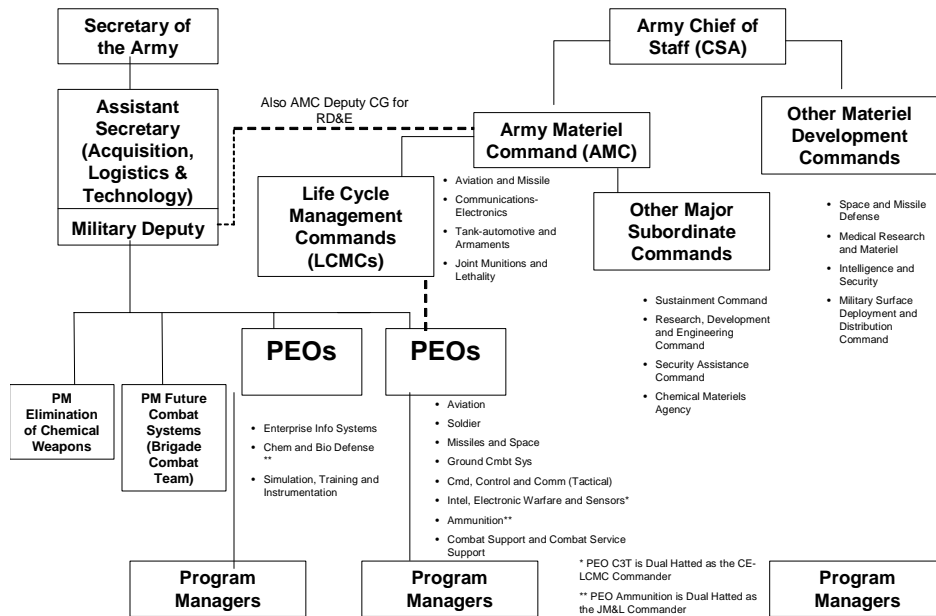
Secretary of the Army

Army Chief of Staff (CSA)

Assistant Secretary (Acquisition, Logistics & Technology)

Military Deputy

Also AMC Deputy CG for RD&E

Army Materiel Command (AMC)

Other Materiel Development Commands

Life Cycle Management Commands (LCMCs)

- Aviation and Missile
- Communications-Electronics
- Tank-automotive and Armaments
- Joint Munitions and Lethality

Other Major Subordinate Commands

- Space and Missile Defense
- Medical Research and Materiel
- Intelligence and Security
- Military Surface Deployment and Distribution Command

- Sustainment Command
- Research, Development and Engineering Command
- Security Assistance Command
- Chemical Materiels Agency

PEOs

PEOs

PM Elimination of Chemical Weapons

PM Future Combat Systems (Brigade Combat Team)

- Enterprise Info Systems
- Chem and Bio Defense **
- Simulation, Training and Instrumentation

- Aviation
- Soldier
- Missiles and Space
- Ground Cmbt Sys
- Cmd, Control and Comm (Tactical)
- Intel, Electronic Warfare and Sensors*
- Ammunition**
- Combat Support and Combat Service Support

Program Managers

Program Managers

* PEO C3T is Dual Hatted as the CE-LCMC Commander

** PEO Ammunition is Dual Hatted as the JM&L Commander

Program Managers